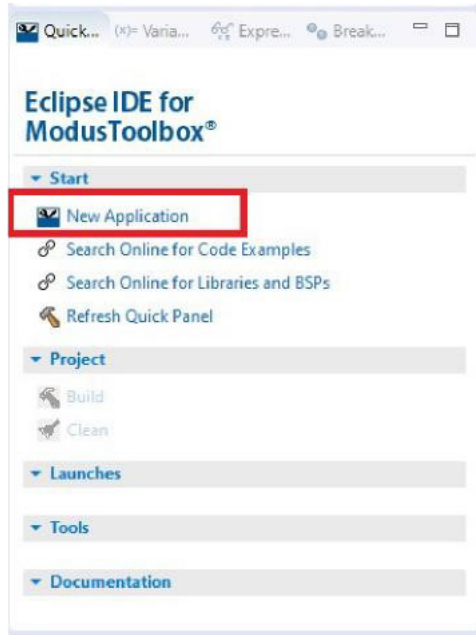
Quick... (x)= Varia... Expre... Break...

Eclipse IDE for ModusToolbox®

Start

New Application

Search Online for Code Examples

Search Online for Libraries and BSPs

Refresh Quick Panel

Project

Build

Clean

Launches

Tools

Documentation